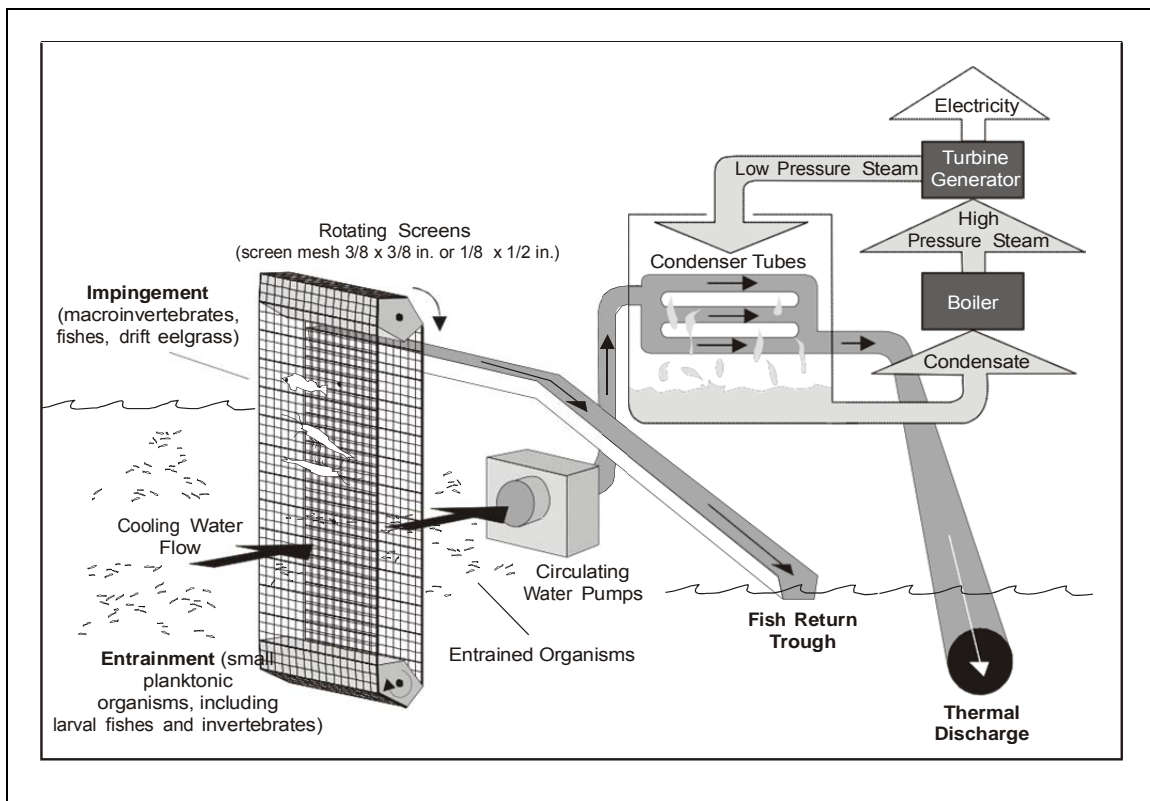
Electricity

Low Pressure Steam

Turbine Generator

High Pressure Steam

Rotating Screens
(screen mesh 3/8 x 3/8 in. or 1/8 x 1/2 in.)

Condenser Tubes

Boiler

Impingement (macroinvertebrates, fishes, drift eelgrass)

Condensate

Cooling Water Flow

Circulating Water Pumps

Fish Return Trough

Entrained Organisms

Entrainment (small planktonic organisms, including larval fishes and invertebrates)

Thermal Discharge